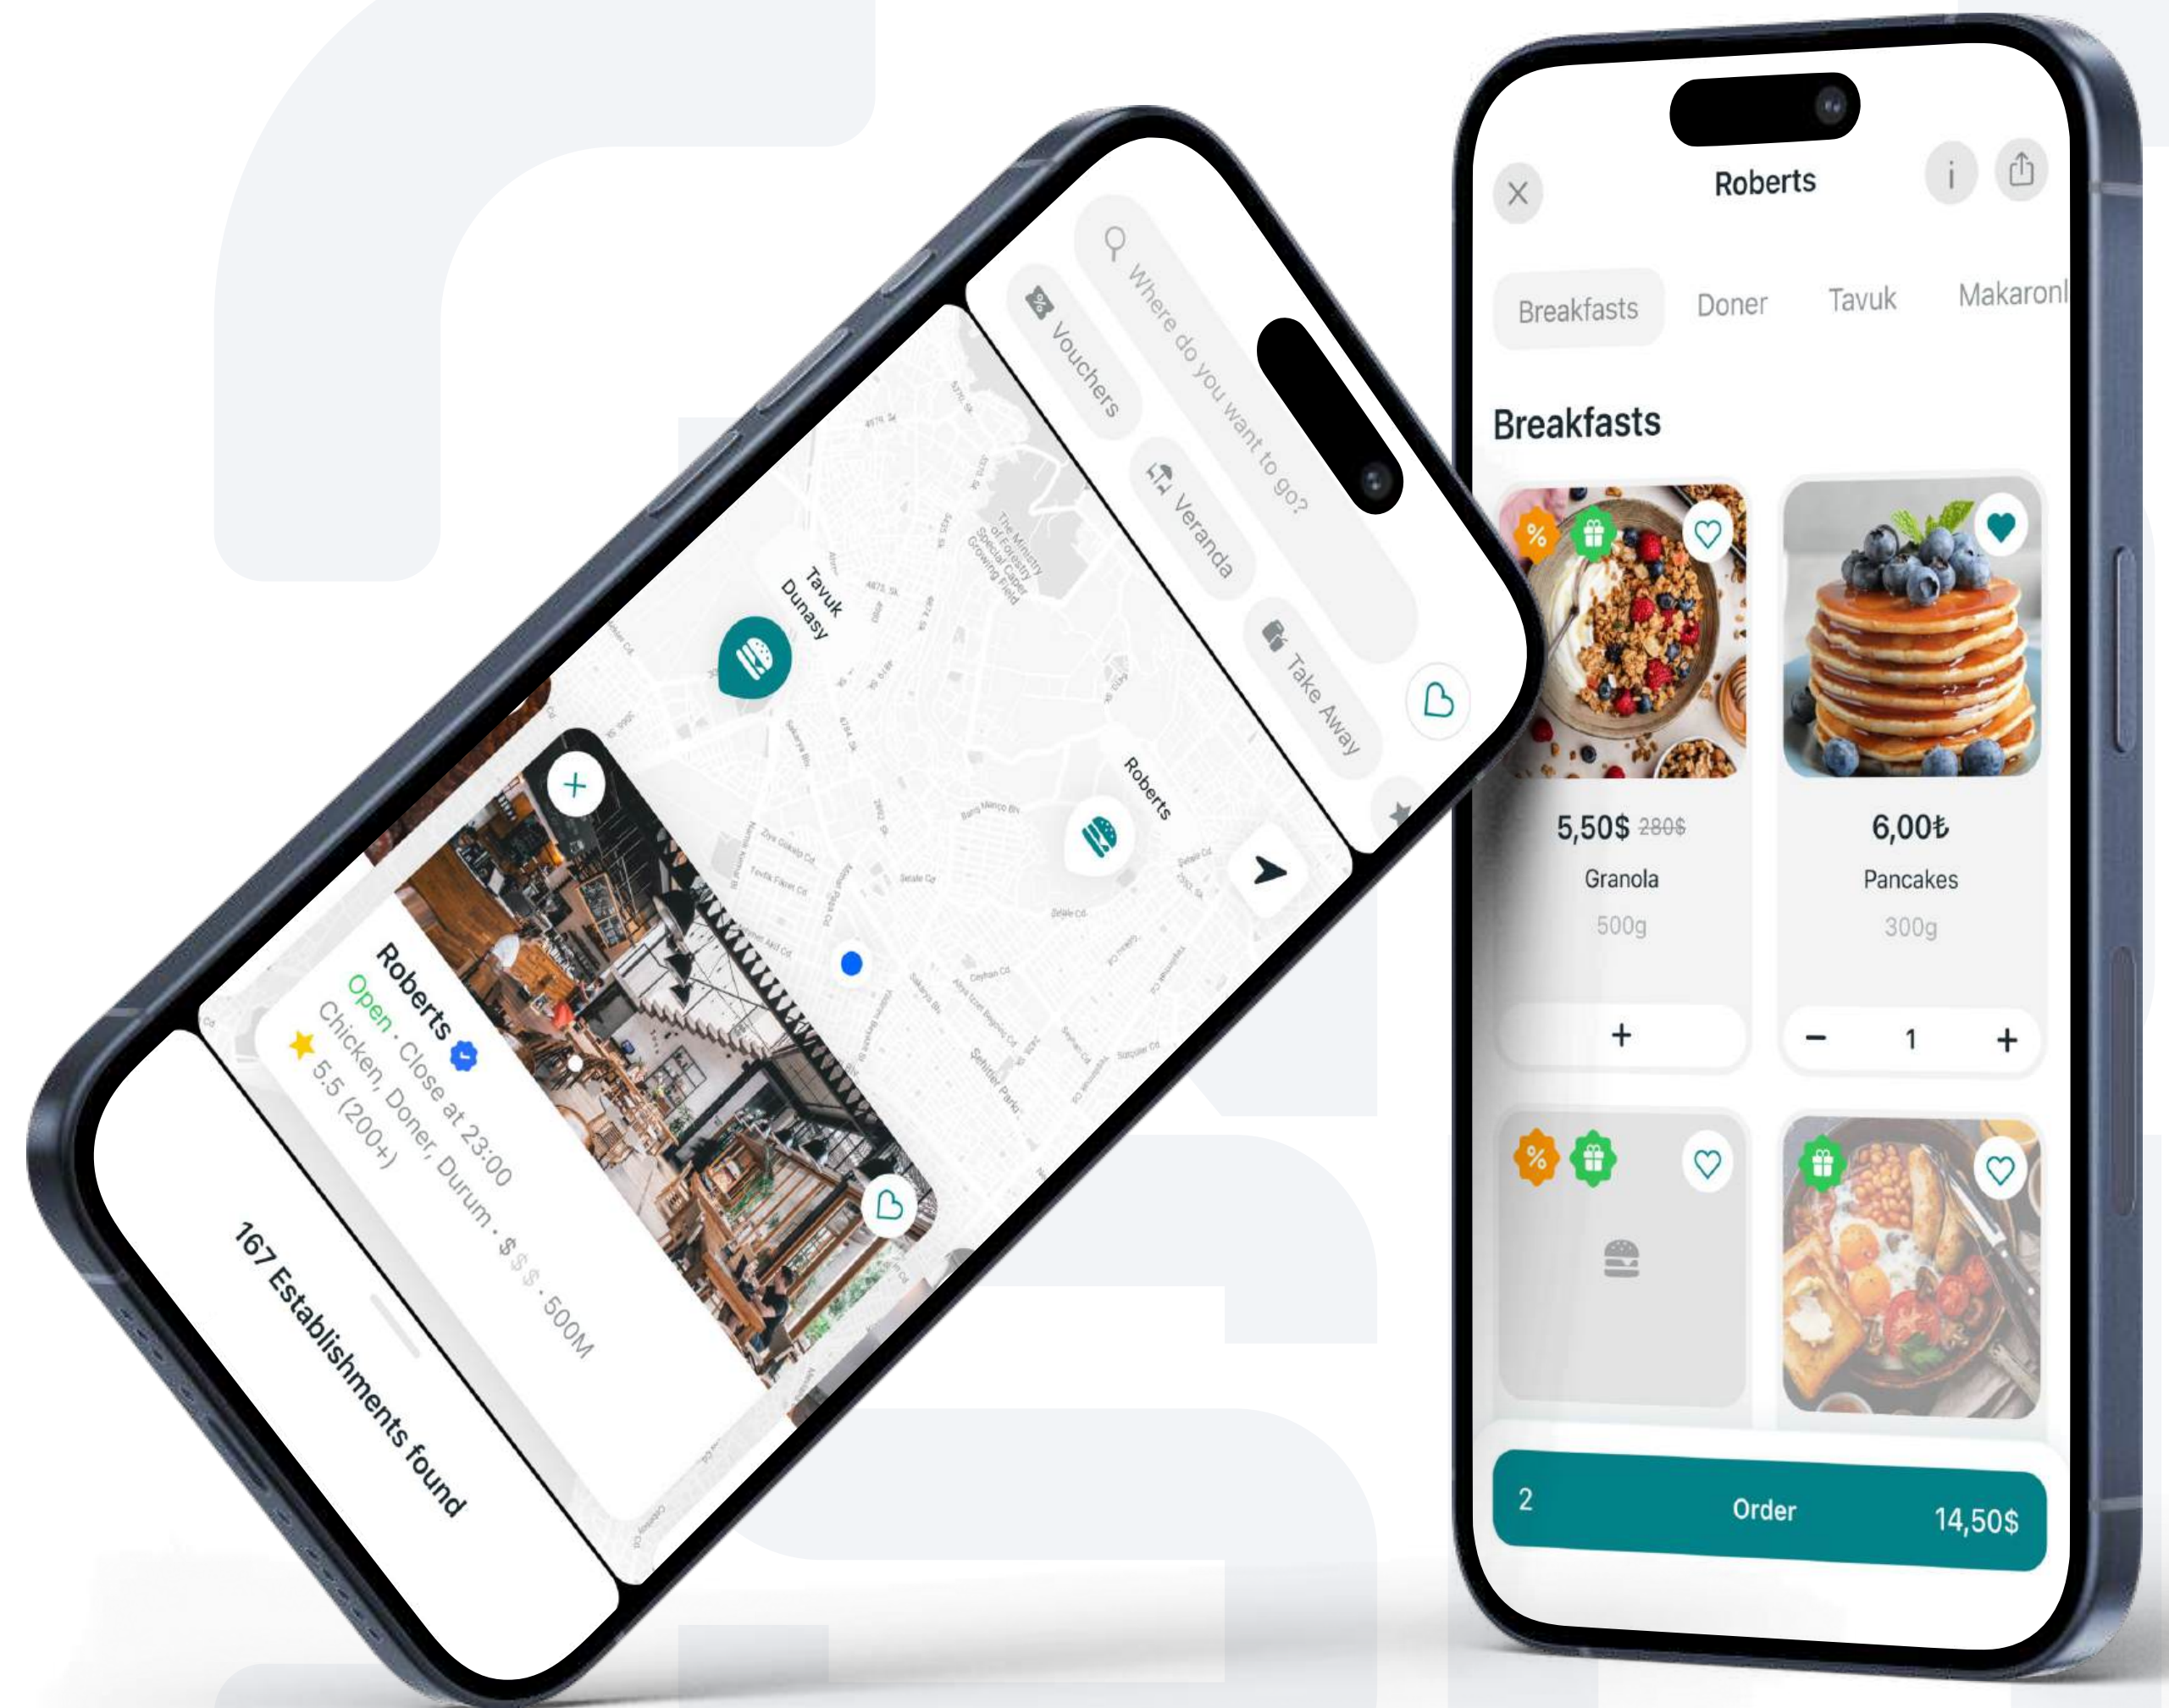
Where do you want to go?

Vouchers

Veranda

Take Away

Tavuk Dunasy

The Ministry of Forestry Special Caper Growing Field

Roberts

Roberts
Open · Close at 23:00
Chicken, Doner, Durum · $$$ · 500M
5.5 (200+)

167 Establishments found

Roberts

Breakfasts

Doner

Tavuk

Makaronl

Breakfasts

%

5,50$ 280$

Granola

500g

+

6,00₺

Pancakes

300g

−

1

+

%

2

Order

14,50$